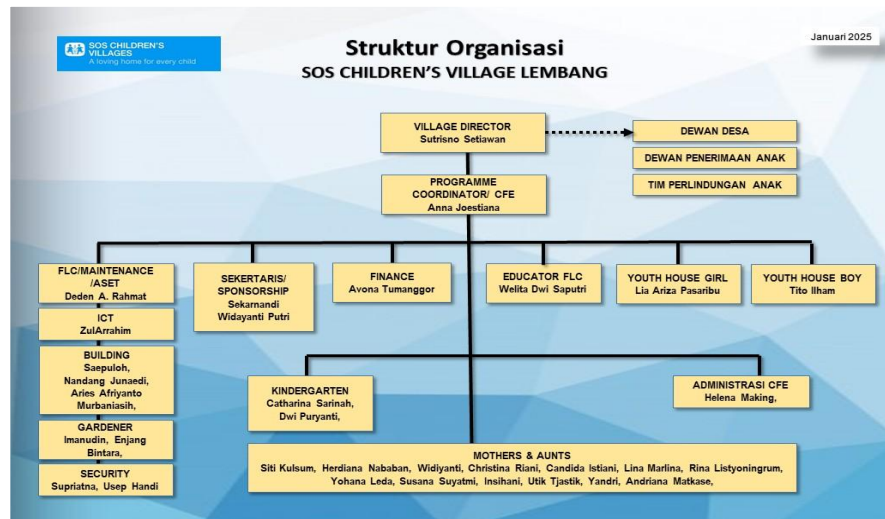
SOS CHILDREN'S VILLAGES
A loving home for every child

Januari 2025

Struktur Organisasi
SOS CHILDREN'S VILLAGE LEMBANG

VILLAGE DIRECTOR
Sutrisno Setiawan

DEWAN DESA

DEWAN PENERIMAAN ANAK

TIM PERLINDUNGAN ANAK

PROGRAMME COORDINATOR/ CFE
Anna Joestiana

FLC/MAINTENANCE /ASET
Deden A. Rahmat

ICT
ZulArrahim

BUILDING
Saepuloh, Nandang Junaedi, Aries Afriyanto Murbaniasih,

GARDENER
Imanudin, Enjang Bintara,

SECURITY
Supriatna, Usep Handi

SEKERTARIS/ SPONSORSHIP
Sekarnandi Widayanti Putri

FINANCE
Avona Tumanggor

EDUCATOR FLC
Welita Dwi Saputri

YOUTH HOUSE GIRL
Lia Ariza Pasaribu

YOUTH HOUSE BOY
Tito Ilham

KINDERGARTEN
Catharina Sarinah, Dwi Puryanti,

ADMINISTRASI CFE
Helena Making,

MOTHERS & AUNTS
Siti Kulsum, Herdiana Nababan, Widiyanti, Christina Riani, Candida Istiani, Lina Marlina, Rina Listyoningrum, Yohana Leda, Susana Suyatmi, Insihani, Utik Tjastik, Yandri, Andriana Matkase,